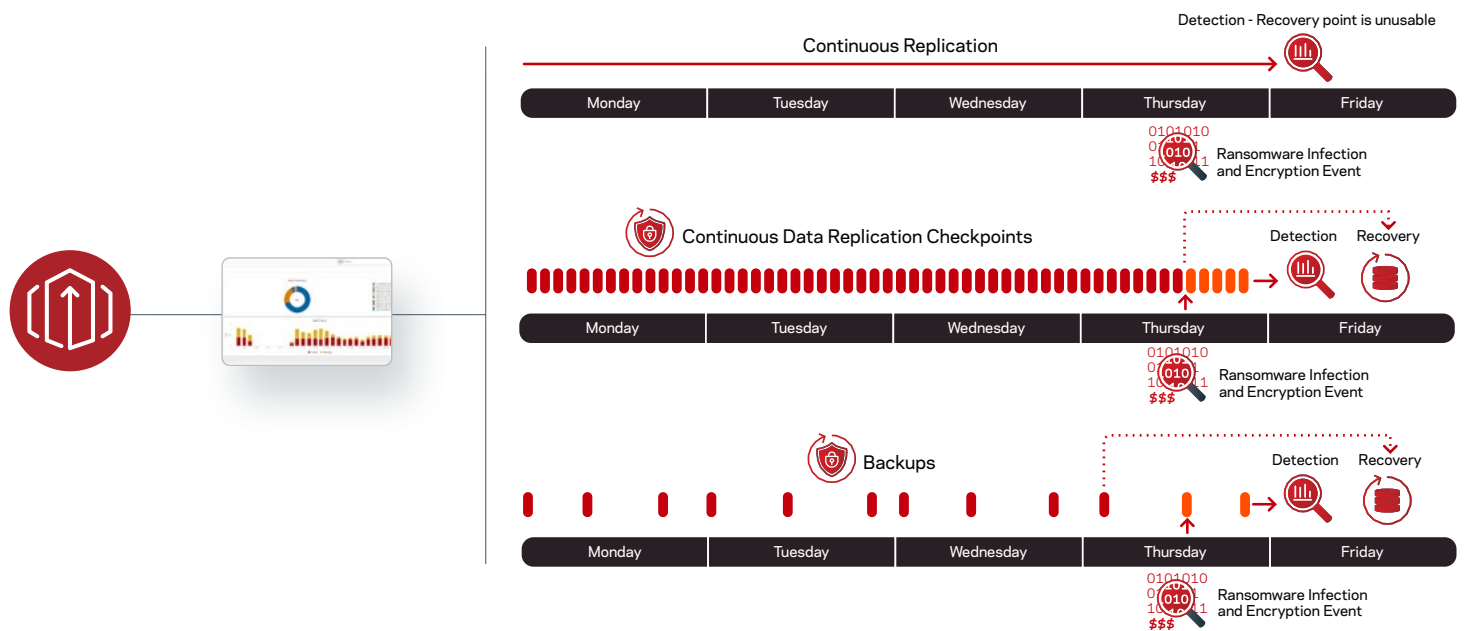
Detection - Recovery point is unusable

Continuous Replication

| Monday | Tuesday | Wednesday | Thursday | Friday |
|---|---|---|---|---|

0101010
010 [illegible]1
10 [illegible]11
$$$

Ransomware Infection and Encryption Event

Continuous Data Replication Checkpoints

Detection

Recovery

| Monday | Tuesday | Wednesday | Thursday | Friday |
|---|---|---|---|---|

0101010
010 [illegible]1
10 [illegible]11
$$$

Ransomware Infection and Encryption Event

Backups

Detection

Recovery

| Monday | Tuesday | Wednesday | Thursday | Friday |
|---|---|---|---|---|

0101010
010 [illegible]1
10 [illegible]11
$$$

Ransomware Infection and Encryption Event